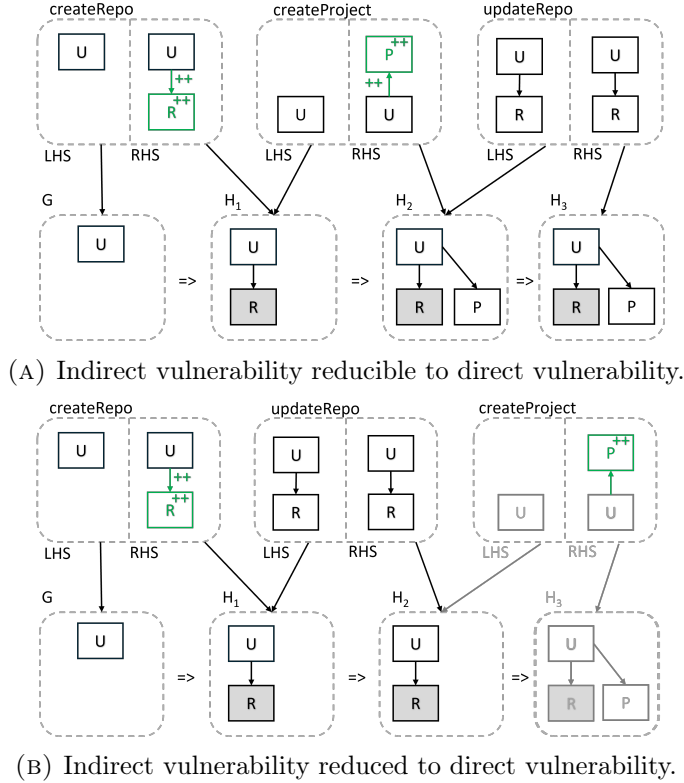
createRepo

U

U

++

R ++

LHS RHS

createProject

P ++

++

U

U

LHS RHS

updateRepo

U

R

U

R

LHS RHS

G

U

=>

$H_1$

U

R

=>

$H_2$

U

R

P

=>

$H_3$

U

R

P

(A) Indirect vulnerability reducible to direct vulnerability.

createRepo

U

U

++

R ++

LHS RHS

updateRepo

U

R

U

R

LHS RHS

createProject

P ++

U

U

LHS RHS

G

U

=>

$H_1$

U

R

=>

$H_2$

U

R

=>

$H_3$

U

R

P

(B) Indirect vulnerability reduced to direct vulnerability.